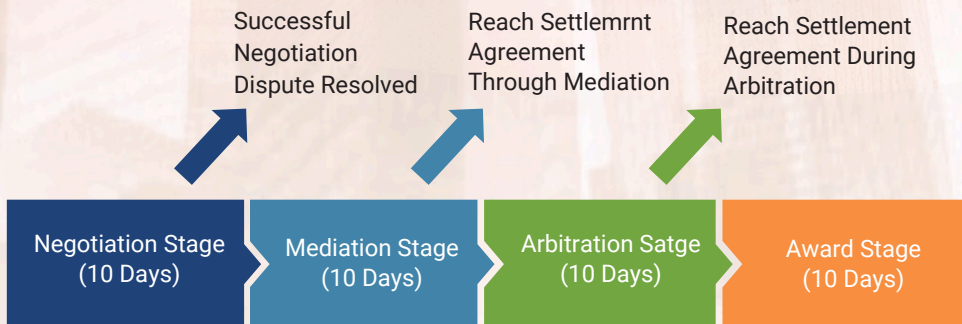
Successful Negotiation Dispute Resolved

Reach Settlemrnt Agreement Through Mediation

Reach Settlement Agreement During Arbitration

Negotiation Stage (10 Days)

Mediation Stage (10 Days)

Arbitration Satge (10 Days)

Award Stage (10 Days)